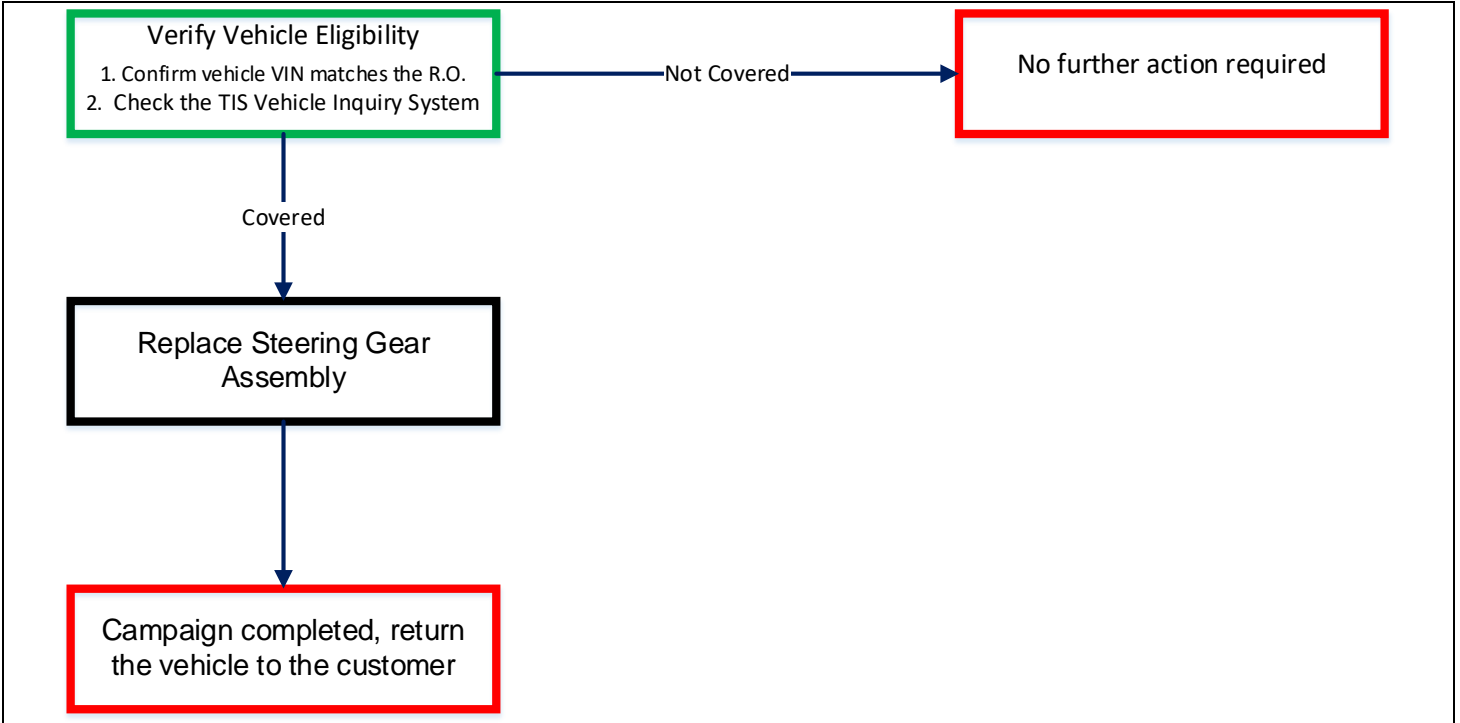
Verify Vehicle Eligibility
1. Confirm vehicle VIN matches the R.O.
2. Check the TIS Vehicle Inquiry System

Not Covered

No further action required

Covered

Replace Steering Gear Assembly

Campaign completed, return the vehicle to the customer